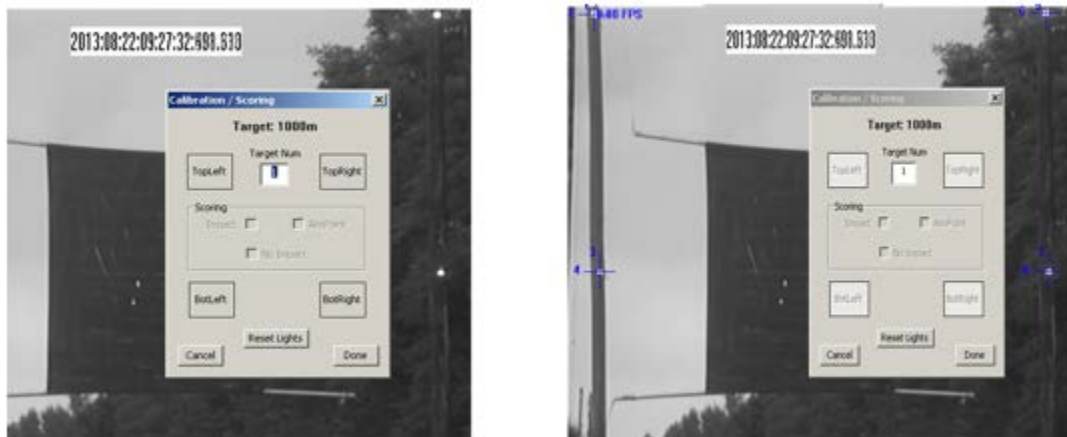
2013:08:22:09:27:32:691.510

Calibration / Scoring
Target: 1000m
Target Num
TopLeft
1
TopRight
Scoring
Impact
AimPoint
No Impact
BotLeft
BotRight
Reset Lights
Cancel
Done

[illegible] 340 FPS
2013:08:22:09:27:32:691.513

Calibration / Scoring
Target: 1000m
Target Num
TopLeft
1
TopRight
Scoring
Impact
AimPoint
No Impact
BotLeft
BotRight
Reset Lights
Cancel
Done

3
4
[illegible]